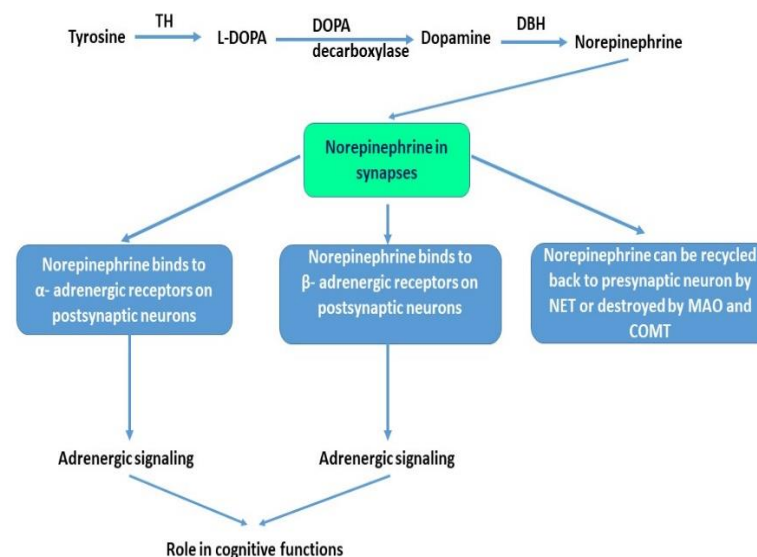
Tyrosine TH L-DOPA DOPA decarboxylase Dopamine DBH Norepinephrine

Norepinephrine in synapses

Norepinephrine binds to α- adrenergic receptors on postsynaptic neurons

Norepinephrine binds to β- adrenergic receptors on postsynaptic neurons

Norepinephrine can be recycled back to presynaptic neuron by NET or destroyed by MAO and COMT

Adrenergic signaling

Adrenergic signaling

Role in cognitive functions